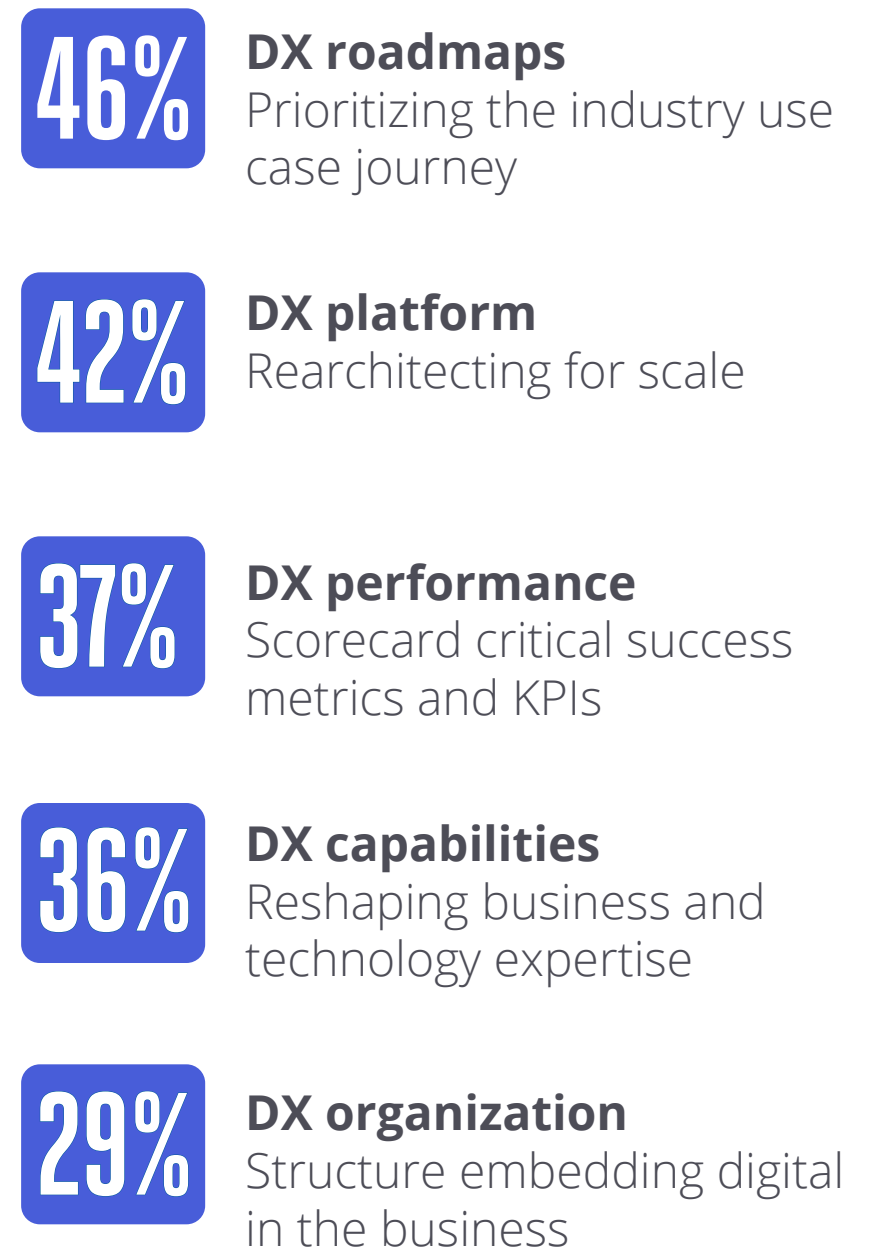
46%
DX roadmaps
Prioritizing the industry use case journey

42%
DX platform
Rearchitecting for scale

37%
DX performance
Scorecard critical success metrics and KPIs

36%
DX capabilities
Reshaping business and technology expertise

29%
DX organization
Structure embedding digital in the business